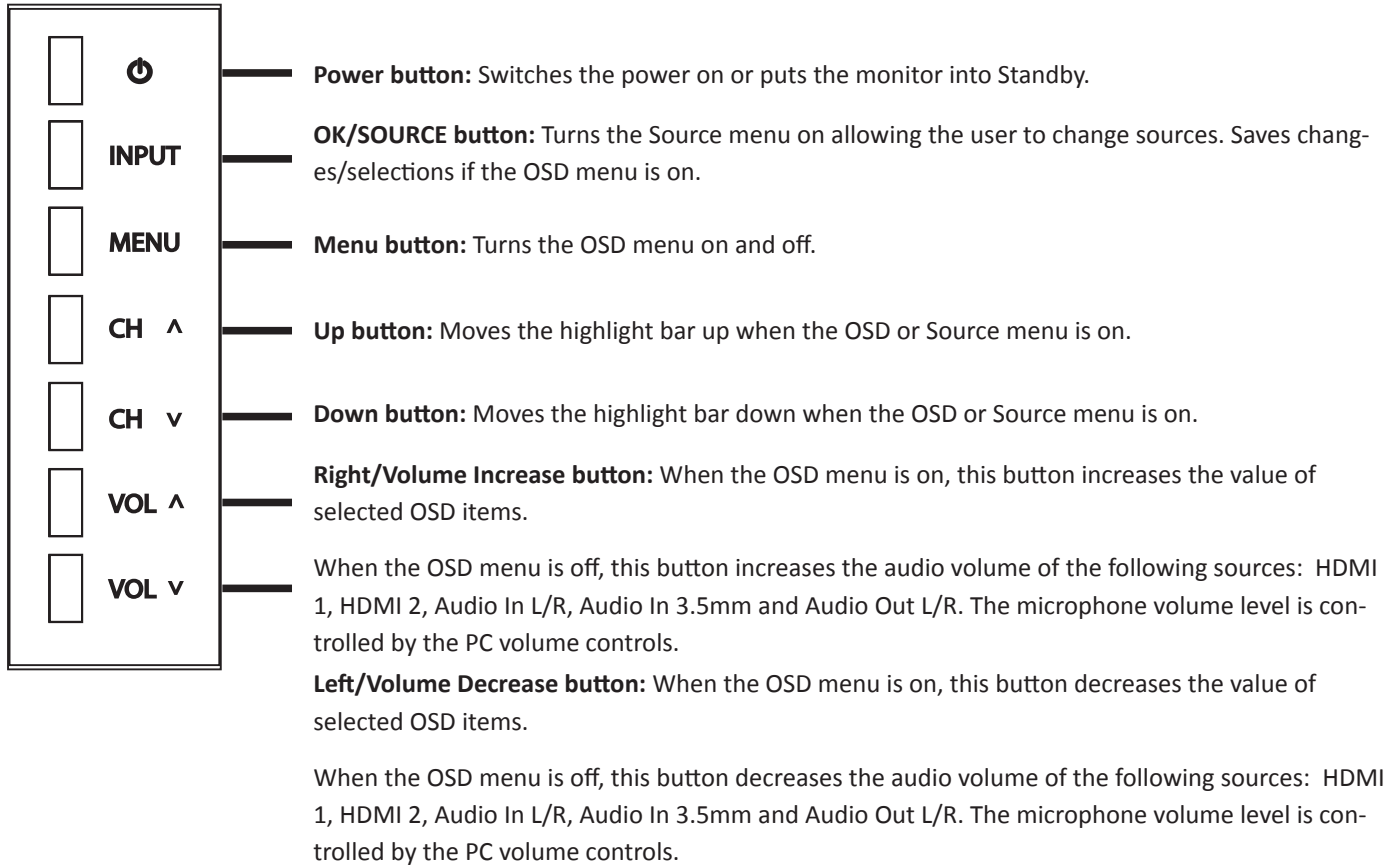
INPUT

MENU

CH ^

CH v

VOL ^

VOL v

**Power button:** Switches the power on or puts the monitor into Standby.

**OK/SOURCE button:** Turns the Source menu on allowing the user to change sources. Saves changes/selections if the OSD menu is on.

**Menu button:** Turns the OSD menu on and off.

**Up button:** Moves the highlight bar up when the OSD or Source menu is on.

**Down button:** Moves the highlight bar down when the OSD or Source menu is on.

**Right/Volume Increase button:** When the OSD menu is on, this button increases the value of selected OSD items.

When the OSD menu is off, this button increases the audio volume of the following sources: HDMI 1, HDMI 2, Audio In L/R, Audio In 3.5mm and Audio Out L/R. The microphone volume level is controlled by the PC volume controls.

**Left/Volume Decrease button:** When the OSD menu is on, this button decreases the value of selected OSD items.

When the OSD menu is off, this button decreases the audio volume of the following sources: HDMI 1, HDMI 2, Audio In L/R, Audio In 3.5mm and Audio Out L/R. The microphone volume level is controlled by the PC volume controls.